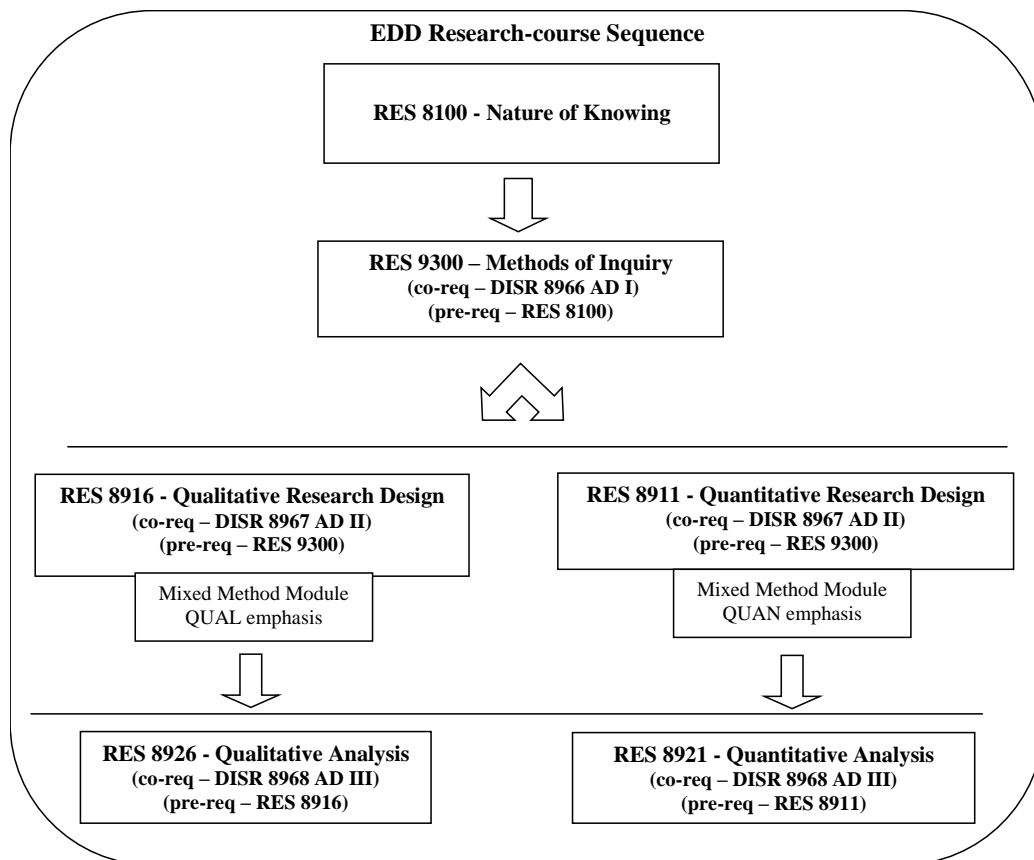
EDD Research-course Sequence

RES 8100 - Nature of Knowing

RES 9300 – Methods of Inquiry
(co-req – DISR 8966 AD I)
(pre-req – RES 8100)

RES 8916 - Qualitative Research Design
(co-req – DISR 8967 AD II)
(pre-req – RES 9300)

Mixed Method Module
QUAL emphasis

RES 8911 - Quantitative Research Design
(co-req – DISR 8967 AD II)
(pre-req – RES 9300)

Mixed Method Module
QUAN emphasis

RES 8926 - Qualitative Analysis
(co-req – DISR 8968 AD III)
(pre-req – RES 8916)

RES 8921 - Quantitative Analysis
(co-req – DISR 8968 AD III)
(pre-req – RES 8911)